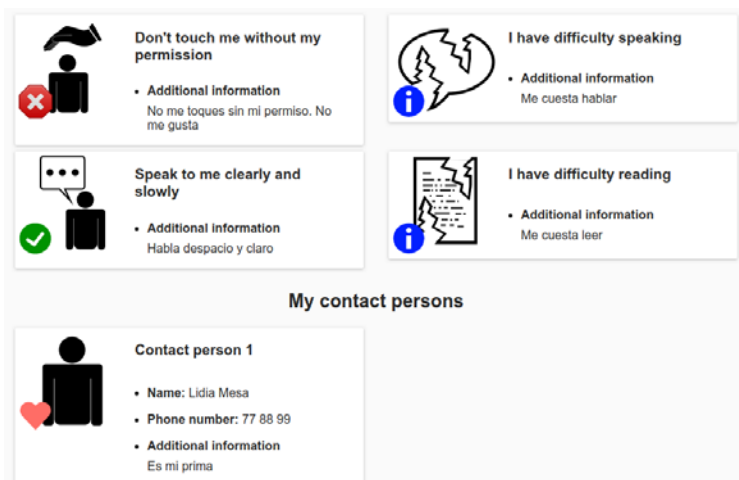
**Don't touch me without my permission**

- **Additional information**
No me toques sin mi permiso. No me gusta

**I have difficulty speaking**

- **Additional information**
Me cuesta hablar

**Speak to me clearly and slowly**

- **Additional information**
Habla despacio y claro

**I have difficulty reading**

- **Additional information**
Me cuesta leer

**My contact persons**

**Contact person 1**

- **Name:** Lidia Mesa
- **Phone number:** 77 88 99
- **Additional information**
Es mi prima